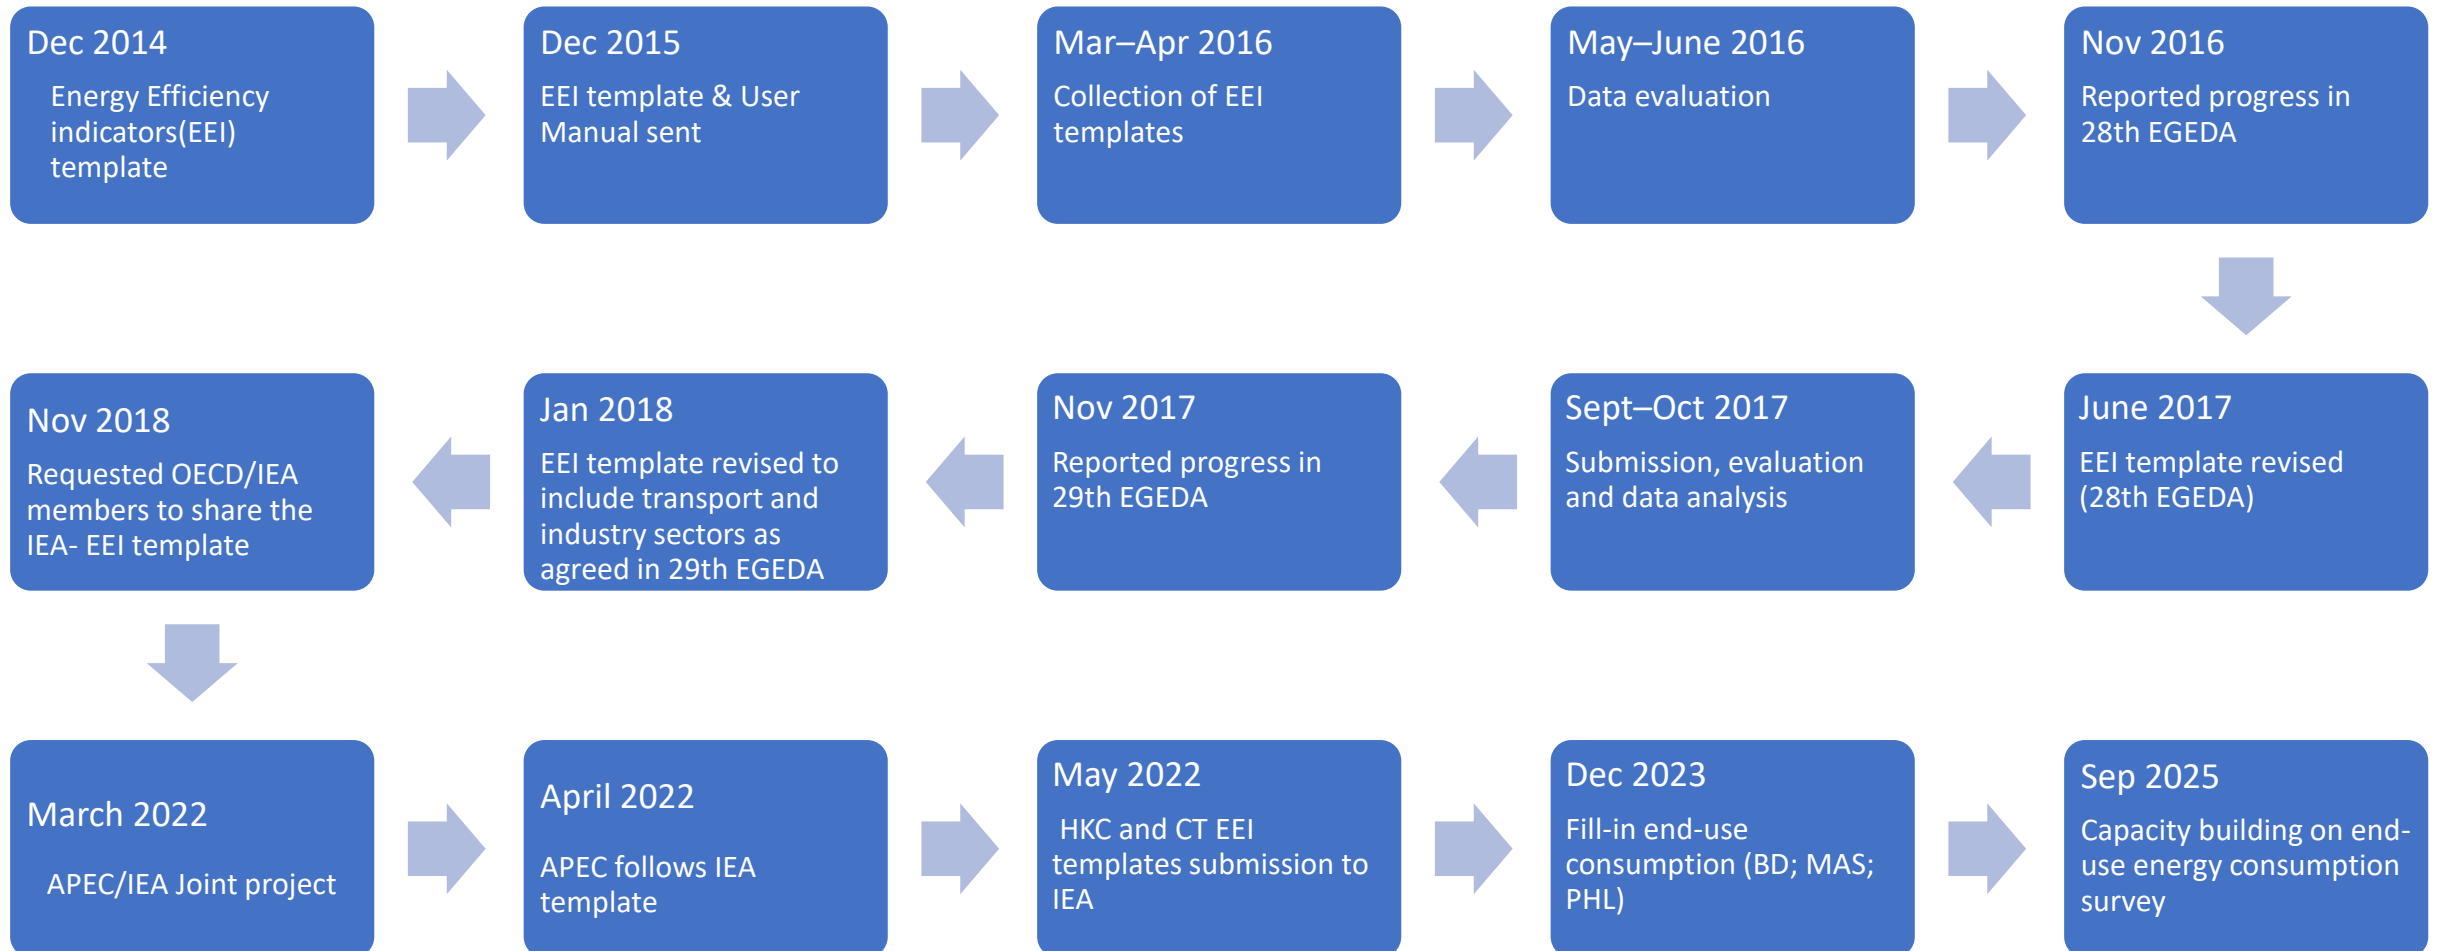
Dec 2014
Energy Efficiency indicators(EEI) template

Dec 2015
EEI template & User Manual sent

Mar–Apr 2016
Collection of EEI templates

May–June 2016
Data evaluation

Nov 2016
Reported progress in 28th EGEDA

June 2017
EEI template revised (28th EGEDA)

Sept–Oct 2017
Submission, evaluation and data analysis

Nov 2017
Reported progress in 29th EGEDA

Jan 2018
EEI template revised to include transport and industry sectors as agreed in 29th EGEDA

Nov 2018
Requested OECD/IEA members to share the IEA- EEI template

March 2022
APEC/IEA Joint project

April 2022
APEC follows IEA template

May 2022
HKC and CT EEI templates submission to IEA

Dec 2023
Fill-in end-use consumption (BD; MAS; PHL)

Sep 2025
Capacity building on end-use energy consumption survey